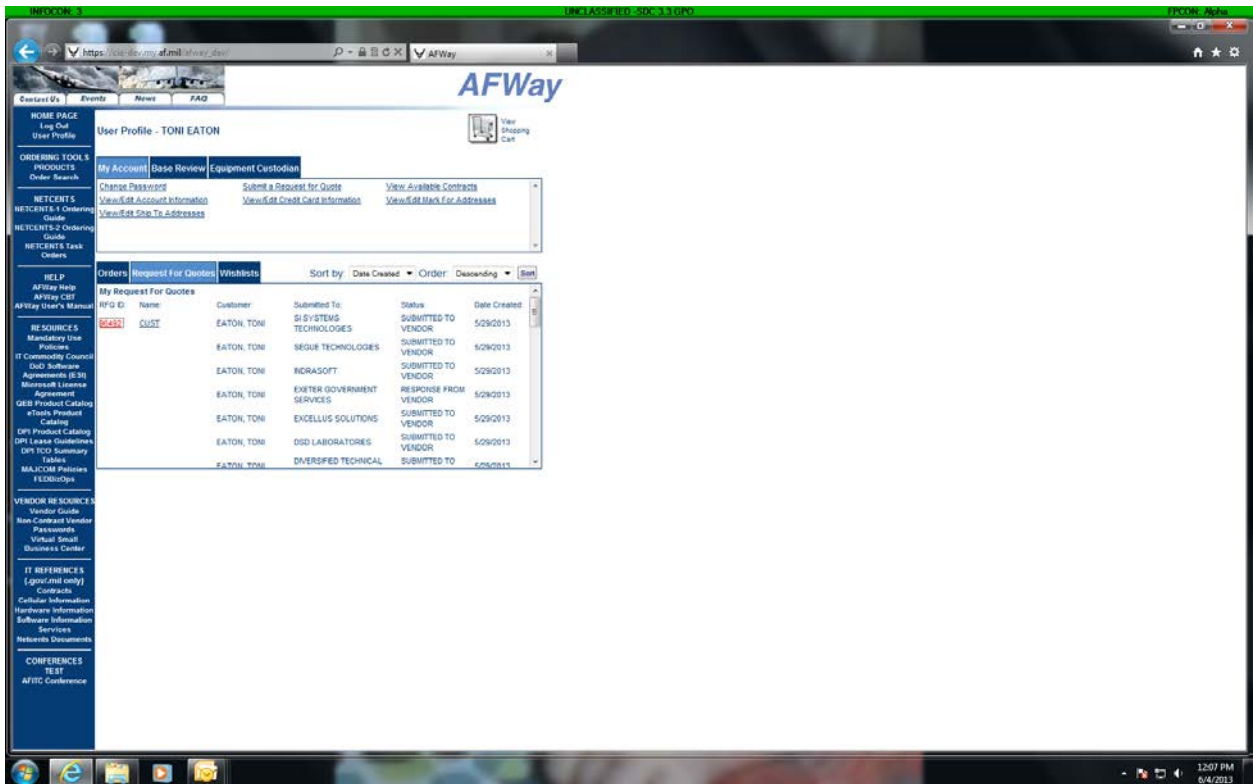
INFOCON: 3

UNCLASSIFIED -SDC 3.3 GPO

FPCON: Alpha

https://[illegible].af.mil/afway_dev/

AFWay

Contact Us Events News FAQ

AFWay

HOME PAGE
Log Out
User Profile

ORDERING TOOLS
PRODUCTS
Order Search

NETCENTS
NETCENTS-1 Ordering Guide
NETCENTS-2 Ordering Guide
NETCENTS Task Orders

HELP
AFWay Help
AFWay CBT
AFWay User's Manual

RESOURCES
Mandatory Use Policies
IT Commodity Council
DoD Software Agreements (ESI)
Microsoft License Agreement
QEB Product Catalog
eTools Product Catalog
DPI Product Catalog
DPI Lease Guidelines
DPI TCO Summary Tables
MAJCOM Policies
FEDBizOps

VENDOR RESOURCES
Vendor Guide
Non-Contract Vendor Passwords
Virtual Small Business Center

IT REFERENCES (.gov/.mil only)
Contracts
Cellular Information
Hardware Information
Software Information
Services
Netcents Documents

CONFERENCES
TEST
AFITC Conference

User Profile - TONI EATON

View Shopping Cart

My Account Base Review Equipment Custodian

Change Password
Submit a Request for Quote
View Available Contracts
View/Edit Account Information
View/Edit Credit Card Information
View/Edit Mark For Addresses
View/Edit Ship To Addresses

Orders Request For Quotes Wishlists Sort by Date Created Order Descending Sort

My Request For Quotes

| RFQ ID: | Name: | Customer: | Submitted To: | Status: | Date Created: |
|---|---|---|---|---|---|
| 86492 | CUST | EATON, TONI | SI SYSTEMS TECHNOLOGIES | SUBMITTED TO VENDOR | 5/29/2013 |
| | | EATON, TONI | SEGUE TECHNOLOGIES | SUBMITTED TO VENDOR | 5/29/2013 |
| | | EATON, TONI | INDRASOFT | SUBMITTED TO VENDOR | 5/29/2013 |
| | | EATON, TONI | EXETER GOVERNMENT SERVICES | RESPONSE FROM VENDOR | 5/29/2013 |
| | | EATON, TONI | EXCELLUS SOLUTIONS | SUBMITTED TO VENDOR | 5/29/2013 |
| | | EATON, TONI | DSD LABORATORIES | SUBMITTED TO VENDOR | 5/29/2013 |
| | | EATON, TONI | DIVERSIFIED TECHNICAL | SUBMITTED TO | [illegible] |

12:07 PM
6/4/2013